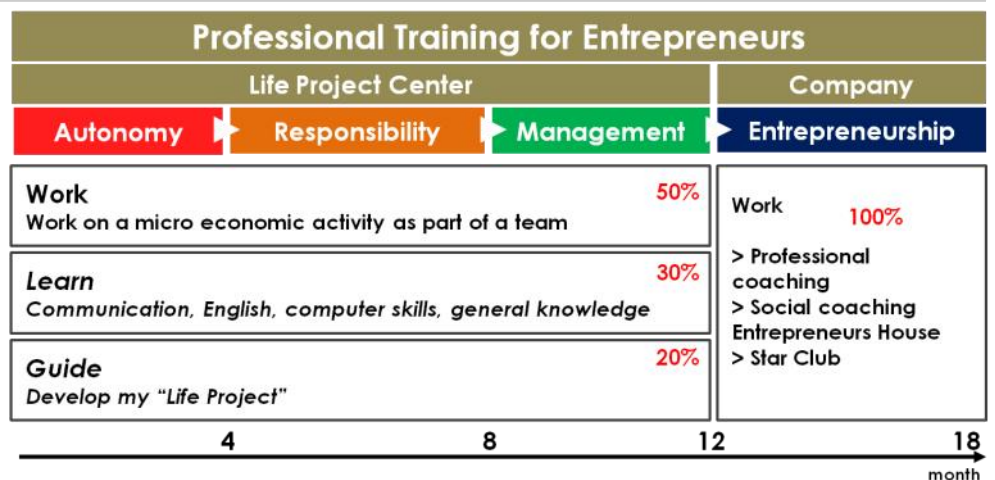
Professional Training for Entrepreneurs

Life Project Center

Company

Autonomy

Responsibility

Management

Entrepreneurship

Work
Work on a micro economic activity as part of a team
50%

Learn
Communication, English, computer skills, general knowledge
30%

Guide
Develop my "Life Project"
20%

Work
100%

> Professional coaching
> Social coaching Entrepreneurs House
> Star Club

4
8
12
18
month